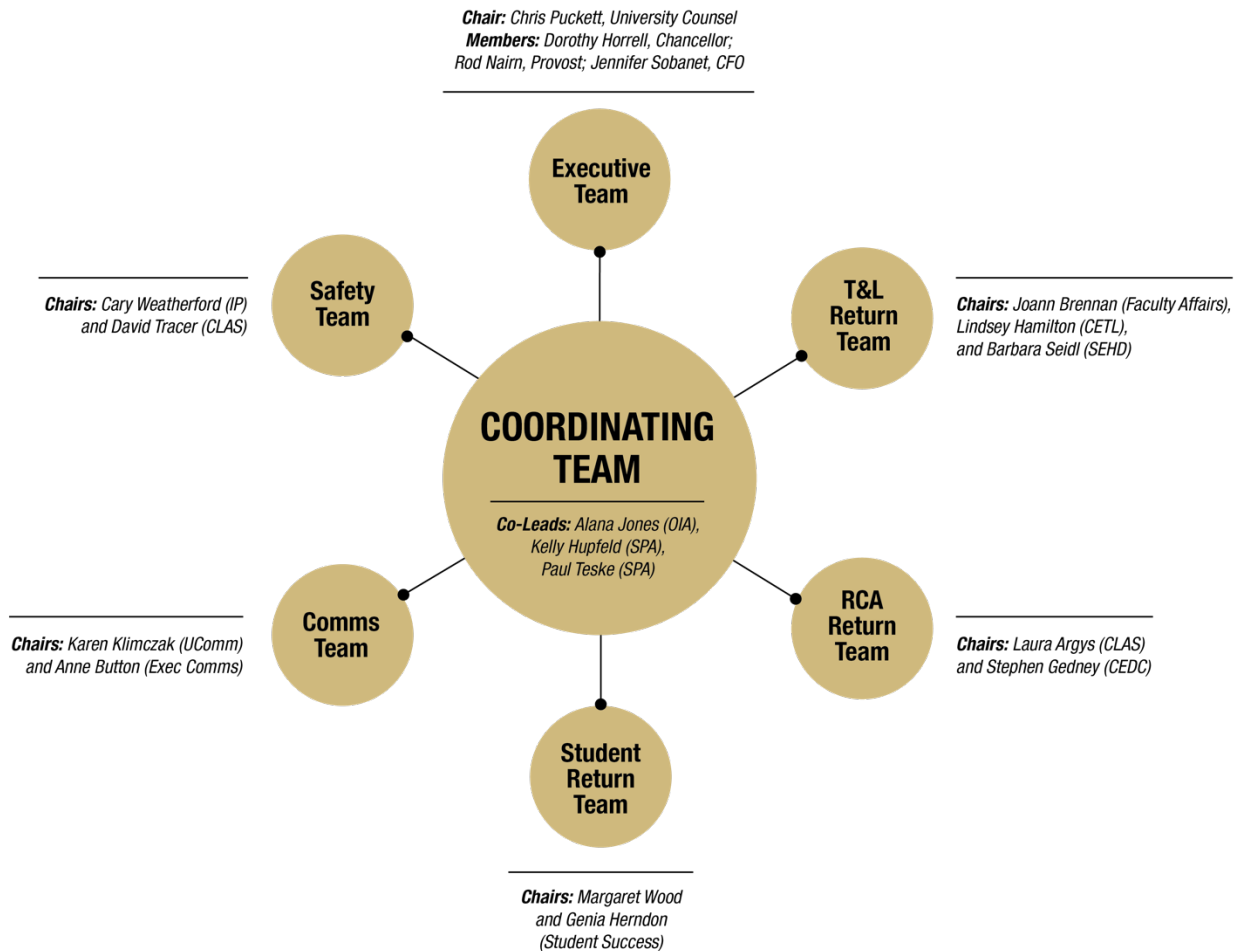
Chair: Chris Puckett, University Counsel
Members: Dorothy Horrell, Chancellor; Rod Nairn, Provost; Jennifer Sobanet, CFO

Executive Team

Safety Team

Chairs: Cary Weatherford (IP) and David Tracer (CLAS)

T&L Return Team

Chairs: Joann Brennan (Faculty Affairs), Lindsey Hamilton (CETL), and Barbara Seidl (SEHD)

COORDINATING TEAM

Co-Leads: Alana Jones (OIA), Kelly Hupfeld (SPA), Paul Teske (SPA)

Comms Team

Chairs: Karen Klimczak (UComm) and Anne Button (Exec Comms)

RCA Return Team

Chairs: Laura Argys (CLAS) and Stephen Gedney (CEDC)

Student Return Team

Chairs: Margaret Wood and Genia Herndon (Student Success)